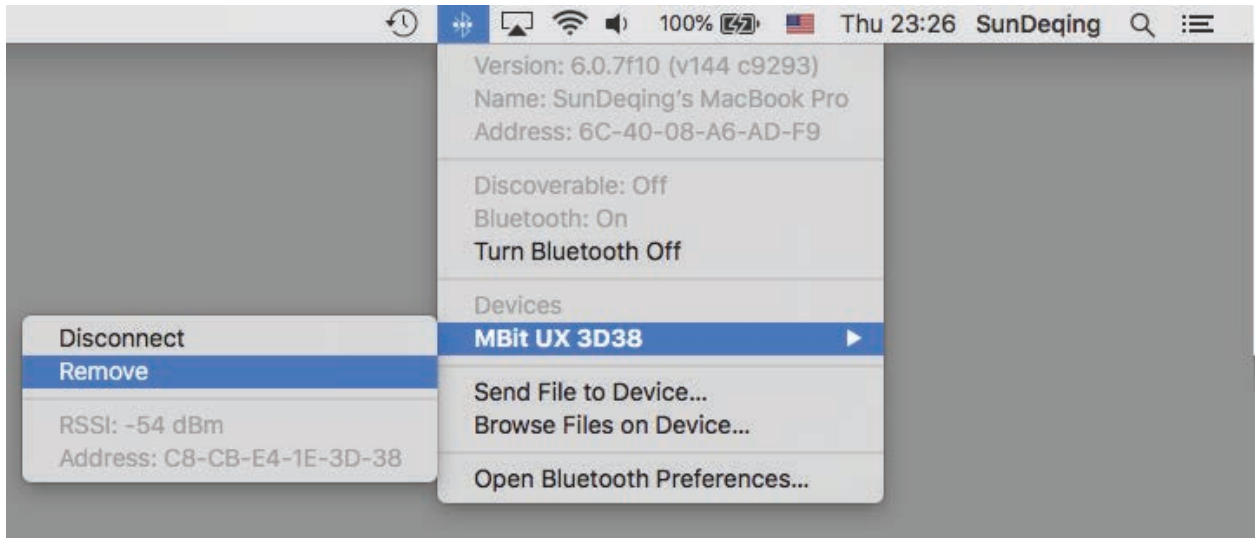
100% Thu 23:26 SunDeqing

Version: 6.0.7f10 (v144 c9293)
Name: SunDeqing's MacBook Pro
Address: 6C-40-08-A6-AD-F9

Discoverable: Off
Bluetooth: On
Turn Bluetooth Off

Devices
MBit UX 3D38

Send File to Device...
Browse Files on Device...

Open Bluetooth Preferences...

Disconnect
Remove

RSSI: -54 dBm
Address: C8-CB-E4-1E-3D-38